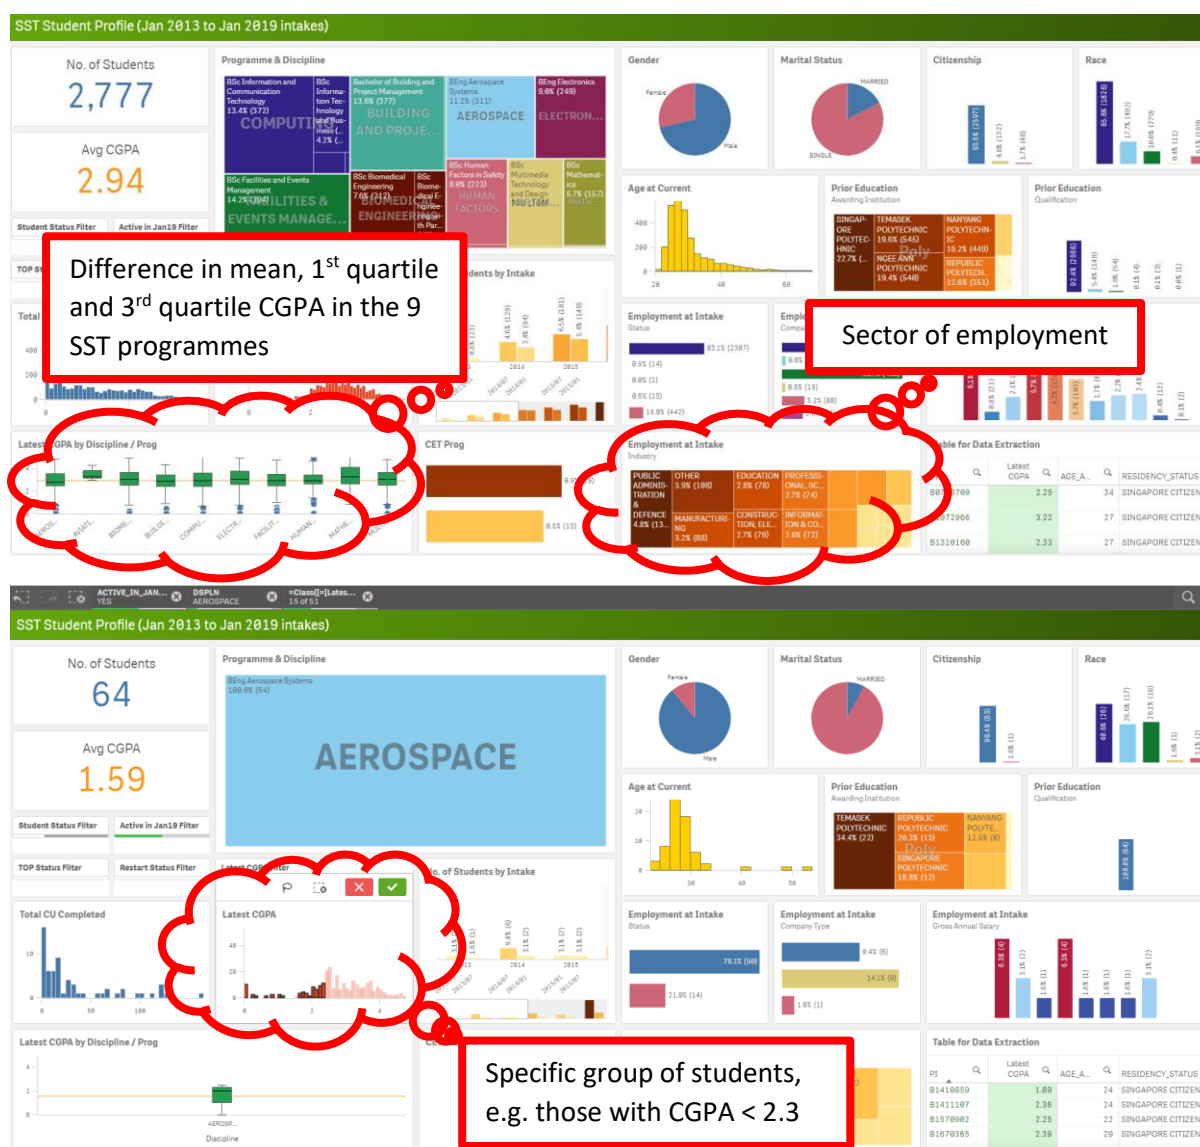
SST Student Profile (Jan 2013 to Jan 2019 intakes)

No. of Students
2,777

Avg CGPA
2.94

Student Status Filter
Active in Jan19 Filter

Programme & Discipline

BSc Information and Communication Technology 13.4% (372) COMPUTI...
BSc Information Technology and Business 4.2%
Bachelor of Building and Project Management 13.6% (377) BUILDING AND PROJE...
BEng Aerospace Systems 11.2% (311) AEROSPACE
BEng Electronics 9.0% (249) ELECTRON...
BSc Facilities and Events Management 14.2% (394) FACILITIES & EVENTS MANAGE...
BSc Biomedical Engineering 7.6% (212) BIOMEDICAL ENGINEERING
BSc Human Factors in Safety 8.0% (223) HUMAN FACTORS
BSc Multimedia Technology and Design MULTIM...
BSc Mathematics 5.7% (157) MATH

Gender
Female
Male

Marital Status
MARRIED
SINGLE

Citizenship

Race

Age at Current

Prior Education
Awarding Institution
SINGAPORE POLYTECHNIC 22.7%
TEMASEK POLYTECHNIC 19.6% (545)
NANYANG POLYTECHNIC 16.2% (449)
NGEE ANN POLYTECHNIC 19.4% (540)
REPUBLIC POLYTECH... 12.6% (351)
Poly

Prior Education
Qualification

Difference in mean, 1$^{st}$ quartile and 3$^{rd}$ quartile CGPA in the 9 SST programmes

Sector of employment

Students by Intake

Employment at Intake
Status
83.1% (2307)

Latest CGPA by Discipline / Prog

CET Prog

Employment at Intake
Industry
PUBLIC ADMINISTRATION & DEFENCE 4.8%
OTHER 3.9% (108)
EDUCATION 2.8% (78)
PROFESSIONAL, SC... 2.7% (74)
MANUFACTURING 3.2% (88)
CONSTRUCTION, ELE... 2.7% (76)
INFORMATION & CO... 2.6% (72)

Table for Data Extraction
Latest CGPA
AGE_A...
RESIDENCY_STATUS
2.25 34 SINGAPORE CITIZEN
3.22 27 SINGAPORE CITIZEN
2.33 27 SINGAPORE CITIZEN

ACTIVE_IN_JAN... YES
DSPLN AEROSPACE
=Class([Lates... 15 of 51

SST Student Profile (Jan 2013 to Jan 2019 intakes)

No. of Students
64

Avg CGPA
1.59

Student Status Filter
Active in Jan19 Filter
TOP Status Filter
Restart Status Filter

Programme & Discipline
BEng Aerospace Systems 100.0% (64)
AEROSPACE

Gender
Female
Male

Marital Status
MARRIED

Citizenship

Race

Age at Current

Prior Education
Awarding Institution
TEMASEK POLYTECHNIC 34.4% (22)
REPUBLIC POLYTECHNIC 20.3% (13)
NANYANG POLYTE... 12.5% (8)
SINGAPORE POLYTECHNIC 18.8% (12)
Poly

Prior Education
Qualification

Total CU Completed

Latest CGPA

No. of Students by Intake

Employment at Intake
Status
78.1% (50)
21.9% (14)

Employment at Intake
Company Type

Employment at Intake
Gross Annual Salary

Latest CGPA by Discipline / Prog
Discipline

Table for Data Extraction
PI
Latest CGPA
AGE_A...
RESIDENCY_STATUS
B1410859 1.89 24 SINGAPORE CITIZEN
B1411107 2.36 24 SINGAPORE CITIZEN
B1570002 2.25 22 SINGAPORE CITIZEN
B1670365 2.39 29 SINGAPORE CITIZEN

Specific group of students, e.g. those with CGPA < 2.3